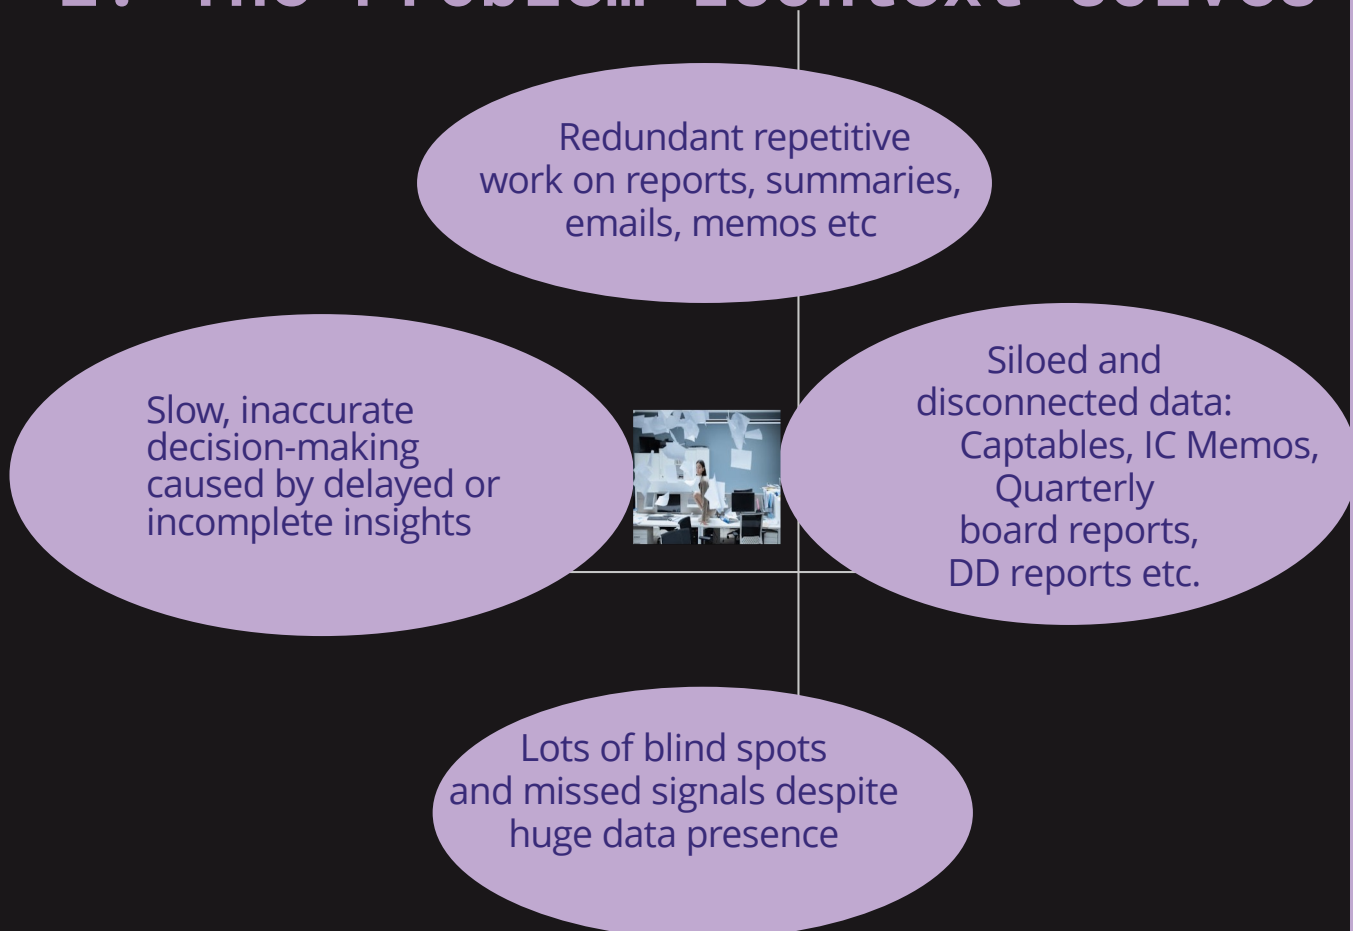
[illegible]

Redundant repetitive work on reports, summaries, emails, memos etc

Slow, inaccurate decision-making caused by delayed or incomplete insights

Siloed and disconnected data: Captables, IC Memos, Quarterly board reports, DD reports etc.

Lots of blind spots and missed signals despite huge data presence